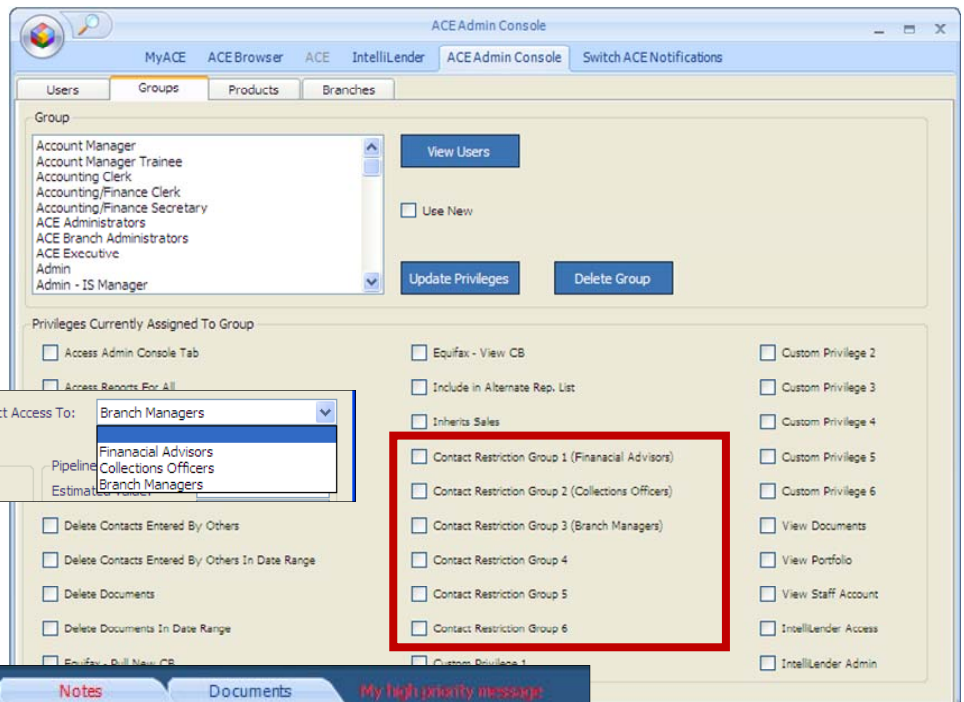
ACE Admin Console

MyACE ACEBrowser ACE IntelliLender ACE Admin Console Switch ACE Notifications

Users Groups Products Branches

Group

Account Manager
Account Manager Trainee
Accounting Clerk
Accounting/Finance Clerk
Accounting/Finance Secretary
ACE Administrators
ACE Branch Administrators
ACE Executive
Admin
Admin - IS Manager

View Users

Use New

Update Privileges

Delete Group

Privileges Currently Assigned To Group

Access Admin Console Tab

Access Reports For All

ct Access To: Branch Managers

Finanacial Advisors
Collections Officers
Branch Managers

Pipeline

Estimated Value:

Delete Contacts Entered By Others

Delete Contacts Entered By Others In Date Range

Delete Documents

Delete Documents In Date Range

Equifax - Pull New CB

Equifax - View CB

Include in Alternate Rep. List

Inherits Sales

Contact Restriction Group 1 (Finanacial Advisors)

Contact Restriction Group 2 (Collections Officers)

Contact Restriction Group 3 (Branch Managers)

Contact Restriction Group 4

Contact Restriction Group 5

Contact Restriction Group 6

Custom Privilege 1

Custom Privilege 2

Custom Privilege 3

Custom Privilege 4

Custom Privilege 5

Custom Privilege 6

View Documents

View Portfolio

View Staff Account

IntelliLender Access

IntelliLender Admin

Notes Documents My high priority message